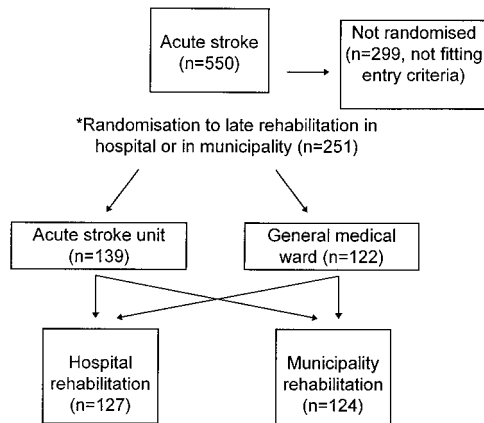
Acute stroke (n=550)

Not randomised (n=299, not fitting entry criteria)

*Randomisation to late rehabilitation in hospital or in municipality (n=251)

Acute stroke unit (n=139)

General medical ward (n=122)

Hospital rehabilitation (n=127)

Municipality rehabilitation (n=124)